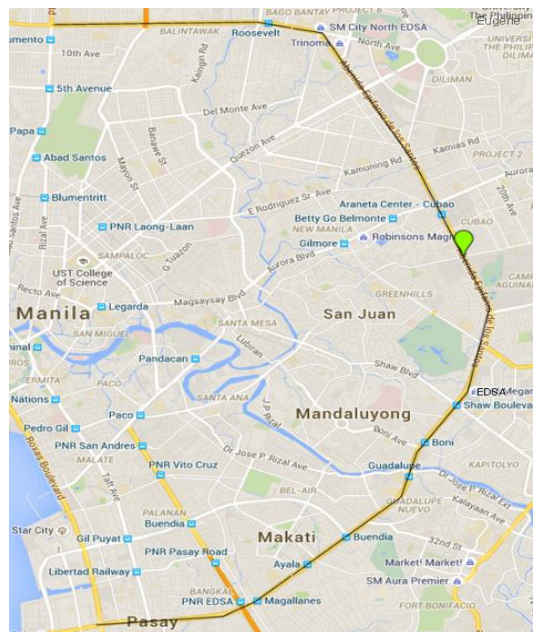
BALINTAWAK
Roosevelt
SM City North EDSA
Trinoma
North Ave
The Philippine
Eugene
UNIVERSITY OF THE PHILIPPINES
DILIMAN
amento
10th Ave
5th Avenue
Kaingin Rd
Del Monte Ave
Papa
Abad Santos
Banawe St
Mayon St
Quezon Ave
Kamuning Rd
Kamias Rd
PROJECT 2
20th Ave
Blumentritt
E Rodriguez Sr Ave
Araneta Center - Cubao
CUBAO
PNR Laong-Laan
Betty Go Belmonte
NEW MANILA
Gilmore
Robinsons Magn
Rizal Ave
SAMPALOC
G Tuazon
Aurora Blvd
UST College of Science
Recto Ave
Legarda
Magsaysay Blvd
GREENHILLS
CAMP AGUINAL
Manila
SAN MIGUEL
SANTA MESA
San Juan
Lubiran
Pandacan
Shaw Blvd
PACO
SANTA ANA
EDSA
Nations
Paco
J P Rizal
Mandaluyong
Shaw Bouleva
Pedro Gil
Boni Ave
Boni
PNR San Andres
MALATE
Dr Jose P Rizal Ave
Guadalupe
KAPITOLYO
PNR Vito Cruz
Taft Ave
BEL-AIR
Roxas Boulevard
GUADALUPE NUEVO
Kalayaan Ave
PALANAN
Buendia
Star City
Gil Puyat
Makati
Buendia
32nd St
PNR Pasay Road
Libertad Railway
Ayala
Market! Market!
BANGKAL
SM Aura Premier
PNR EDSA
Magallanes
FORT BONIFACIO
Pasay
Epifanio de los Santos